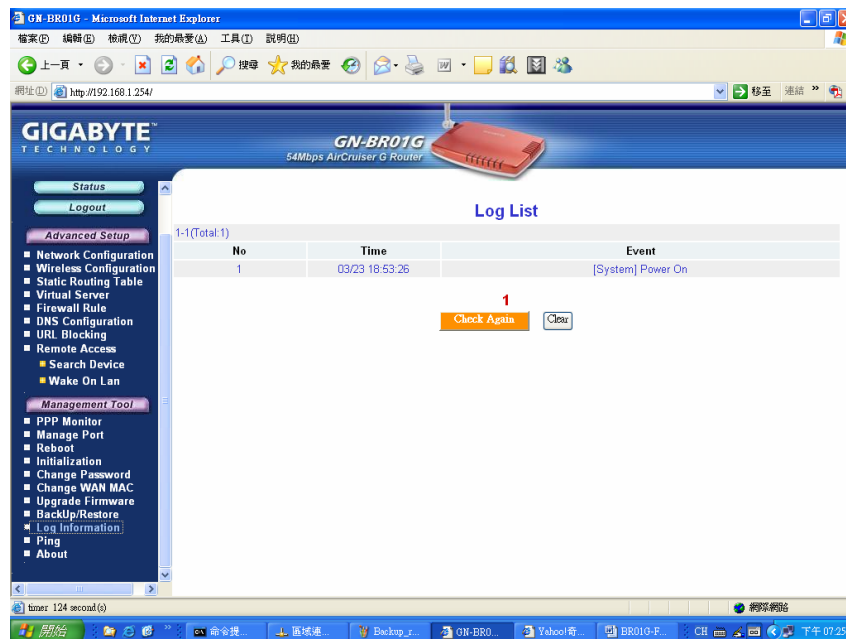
GN-BR01G - Microsoft Internet Explorer

檔案(F) 編輯(E) 檢視(V) 我的最愛(A) 工具(T) 說明(H)

上一頁 搜尋 我的最愛

網址(D) http://192.168.1.254/ 移至 連結 »

GIGABYTE TECHNOLOGY

GN-BR01G
54Mbps AirCruiser G Router

Status
Logout
Advanced Setup
■ Network Configuration
■ Wireless Configuration
■ Static Routing Table
■ Virtual Server
■ Firewall Rule
■ DNS Configuration
■ URL Blocking
■ Remote Access
■ Search Device
■ Wake On Lan
Management Tool
■ PPP Monitor
■ Manage Port
■ Reboot
■ Initialization
■ Change Password
■ Change WAN MAC
■ Upgrade Firmware
■ BackUp/Restore
■ Log Information
■ Ping
■ About

Log List

1-1(Total:1)

| No | Time | Event |
|---|---|---|
| 1 | 03/23 18:53:26 | [System] Power On |

1
Check Again Clear

timer 124 second(s)

網際網路

開始 命令提... 區域連... Backup_r... GN-BR0... Yahoo!奇... BR01G-F... CH 下午 07:25